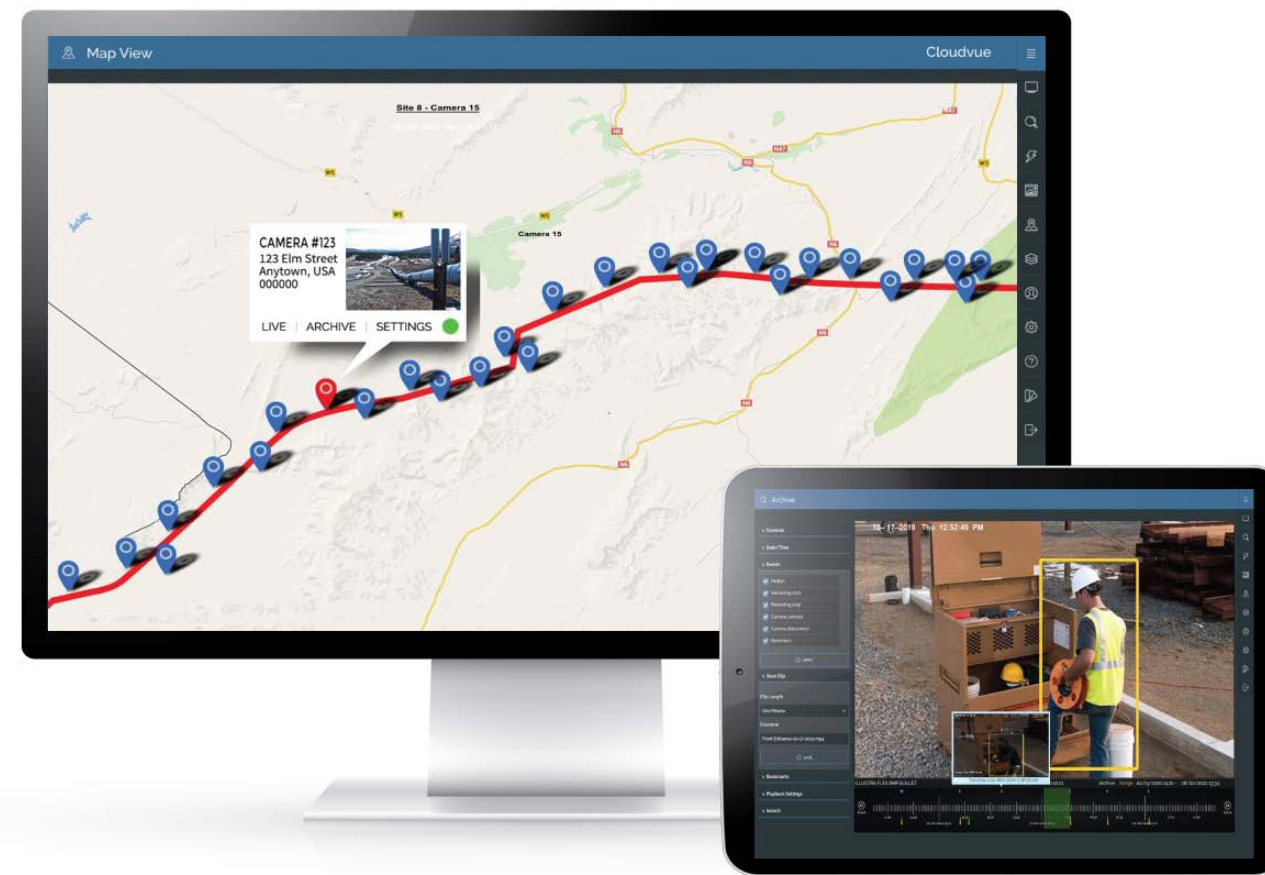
Map View

Cloudvue

Site 8 - Camera 15

Camera 15

CAMERA #123
123 Elm Street
Anytown, USA
000000

LIVE | ARCHIVE | SETTINGS

Archive

10-17-2019 Thu 12:52:45 PM

Cameras

Date/Time

Events

Motion

Recording start

Recording stop

Camera connect

Camera disconnect

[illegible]

Save Clip

Clip Length

Filename

Bookmarks

Playback Settings

Search